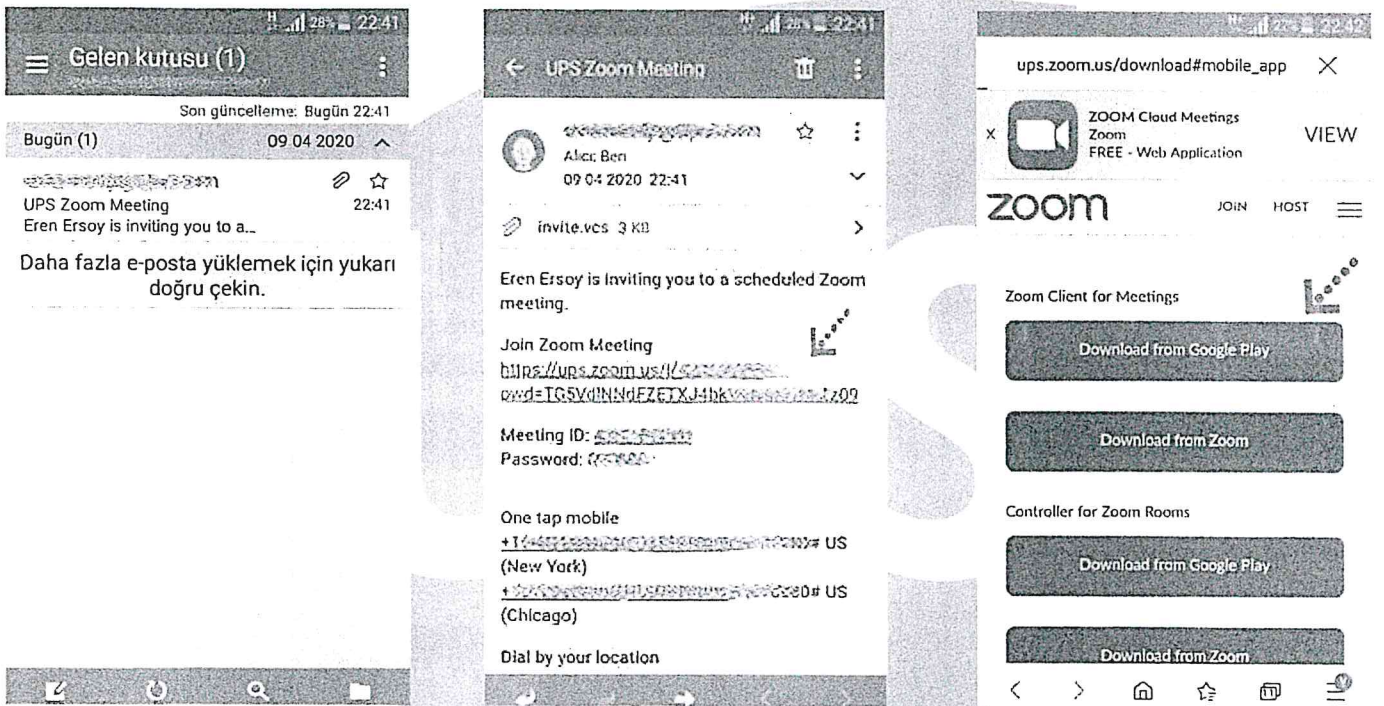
28% 22:41

Gelen kutusu (1)

Son güncelleme: Bugün 22:41

Bugün (1) 09 04 2020

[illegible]
UPS Zoom Meeting 22:41
Eren Ersoy is inviting you to a...

Daha fazla e-posta yüklemek için yukarı doğru çekin.

22:41

UPS Zoom Meeting

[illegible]
Alıcı: Ben
09 04 2020 22:41

invite.vcs 3 KB

Eren Ersoy is inviting you to a scheduled Zoom meeting.

Join Zoom Meeting
https://ups.zoom.us/j/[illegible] pwd=TG5VdINNdFZETXJ4bk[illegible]z09

Meeting ID: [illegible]
Password: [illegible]

One tap mobile
+1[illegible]# US (New York)
+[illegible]0# US (Chicago)

Dial by your location

27% 22:42

ups.zoom.us/download#mobile_app

ZOOM Cloud Meetings
Zoom
FREE - Web Application
VIEW

zoom JOIN HOST

Zoom Client for Meetings

Download from Google Play

Download from Zoom

Controller for Zoom Rooms

Download from Google Play

Download from Zoom